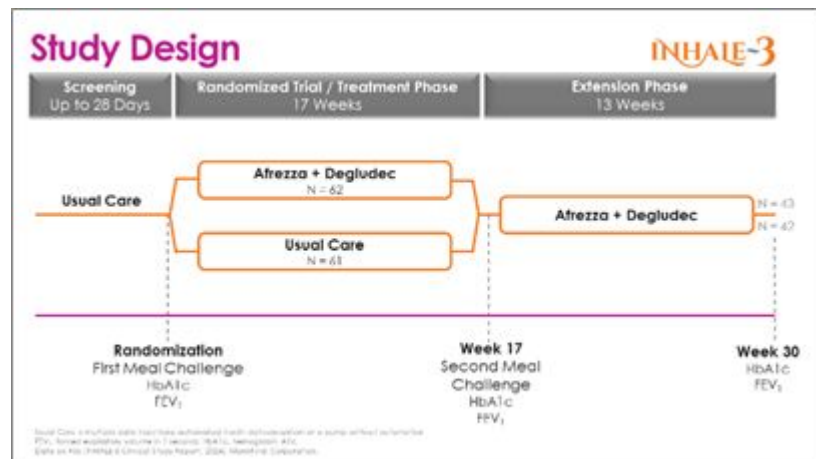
Study Design

INHALE-3

Screening
Up to 28 Days

Randomized Trial / Treatment Phase
17 Weeks

Extension Phase
13 Weeks

Usual Care

Afrezza + Degludec
N = 62

Usual Care
N = 61

Afrezza + Degludec

N = 43
N = 42

Randomization
First Meal Challenge
HbA1c
FEV$_1$

Week 17
Second Meal Challenge
HbA1c
FEV$_1$

Week 30
HbA1c
FEV$_1$

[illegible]
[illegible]
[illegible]